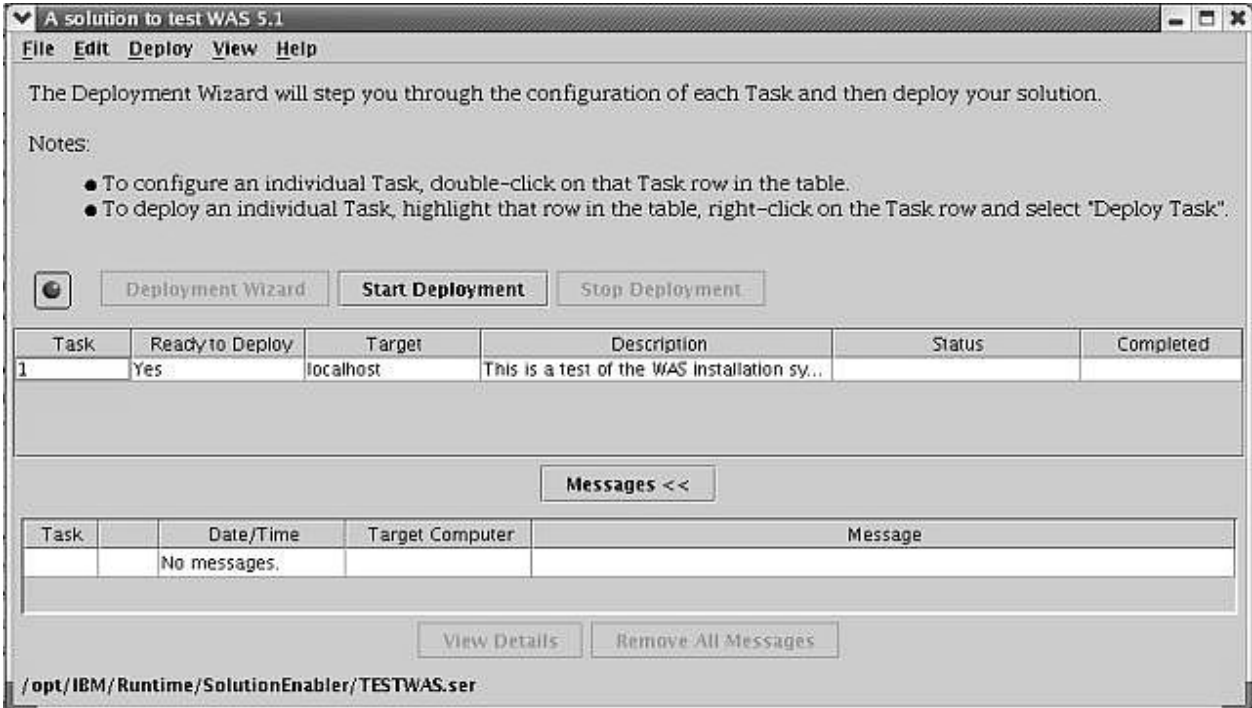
A solution to test WAS 5.1

File Edit Deploy View Help

The Deployment Wizard will step you through the configuration of each Task and then deploy your solution.

Notes:

- To configure an individual Task, double-click on that Task row in the table.
- To deploy an individual Task, highlight that row in the table, right-click on the Task row and select "Deploy Task".

Deployment Wizard | Start Deployment | Stop Deployment

| Task | Ready to Deploy | Target | Description | Status | Completed |
|---|---|---|---|---|---|
| 1 | Yes | localhost | This is a test of the WAS installation sy... | | |

Messages <<

| Task | | Date/Time | Target Computer | Message |
|---|---|---|---|---|
| | | No messages. | | |

View Details | Remove All Messages

/opt/IBM/Runtime/SolutionEnabler/TESTWAS.ser